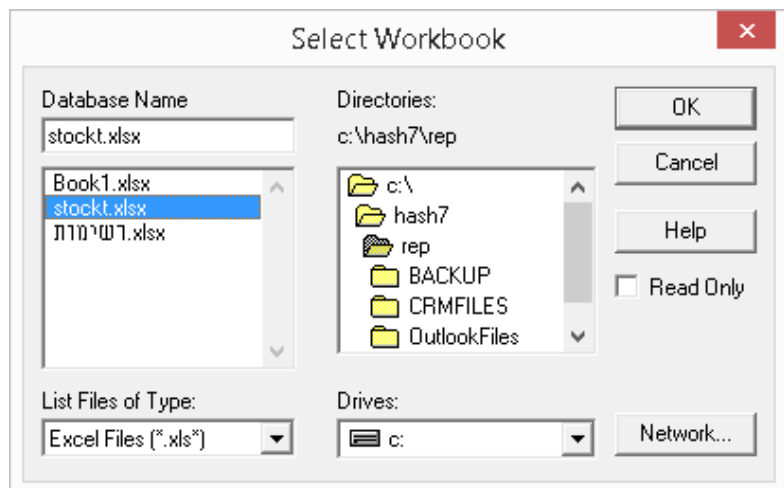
Select Workbook

Database Name
stockt.xlsx
Book1.xlsx
stockt.xlsx
רשימות.xlsx

Directories:
c:\hash7\rep
c:\
hash7
rep
BACKUP
CRMFILES
OutlookFiles

OK
Cancel
Help
Read Only

List Files of Type:
Excel Files (*.xls*)

Drives:
c:

Network...